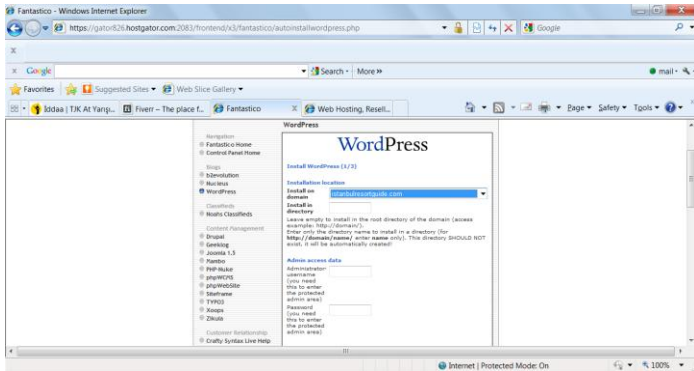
Fantastico - Windows Internet Explorer

https://gator826.hostgator.com:2083/frontend/x3/fantastico/autoinstallwordpress.php

Google

x

x Google

Search • More »

mail •

Favorites

Suggested Sites •

Web Slice Gallery •

İddaa | TJK At Yarışı...

Fiverr - The place f...

Fantastico

Web Hosting, Resell...

Page • Safety • Tools •

Navigation
Fantastico Home
Control Panel Home

Blogs
b2evolution
Nucleus
WordPress

Classifieds
Noahs Classifieds

Content Management
Drupal
Geeklog
Joomla 1.5
Mambo
PHP-Nuke
phpWCMS
phpWebSite
Siteframe
TYPO3
Xoops
Zikula

Customer Relationship
Crafty Syntax Live Help

WordPress

WordPress

Install WordPress (1/3)

Installation location

Install on domain
istanbulresortguide.com

Install in directory

Leave empty to install in the root directory of the domain (access example: http://domain/).
Enter only the directory name to install in a directory (for **http://domain/name/** enter **name** only). This directory SHOULD NOT exist, it will be automatically created!

Admin access data

Administrator username (you need this to enter the protected admin area)

Password (you need this to enter the protected admin area)

Internet | Protected Mode: On

100%